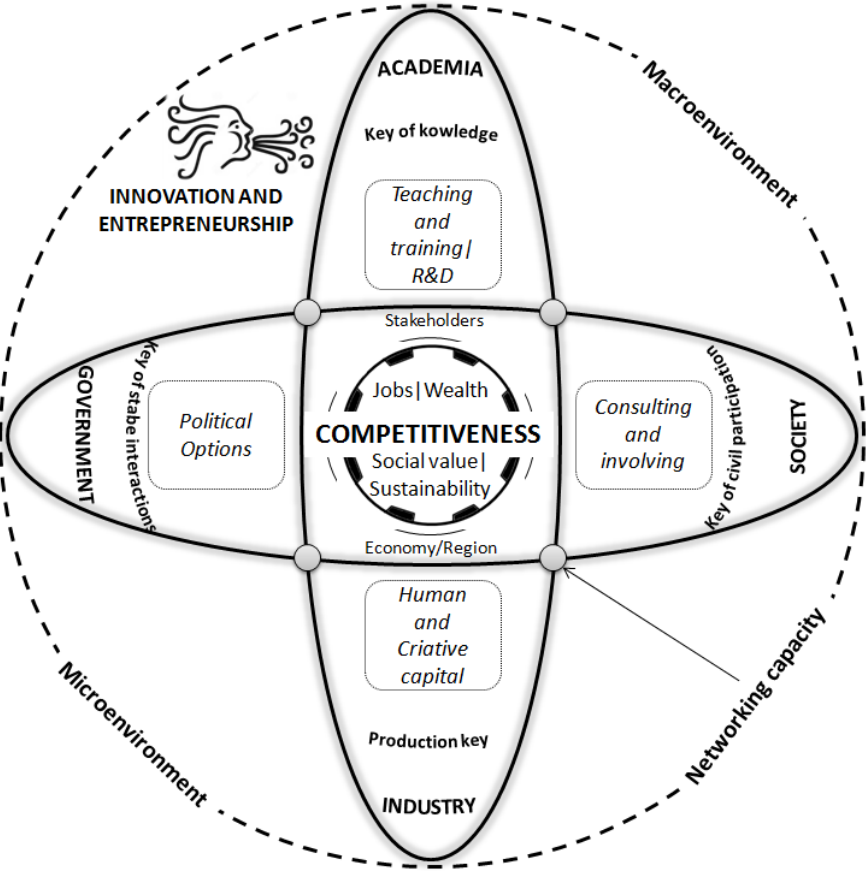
Macroenvironment

ACADEMIA

Key of kowledge

INNOVATION AND ENTREPRENEURSHIP

Teaching and training| R&D

Stakeholders

GOVERNMENT

Key of stabe interactions

Political Options

Jobs|Wealth

COMPETITIVENESS

Social value| Sustainability

Consulting and involving

Key of civil participation

SOCIETY

Economy/Region

Human and Criative capital

Production key

INDUSTRY

Microenvironment

Networking capacity